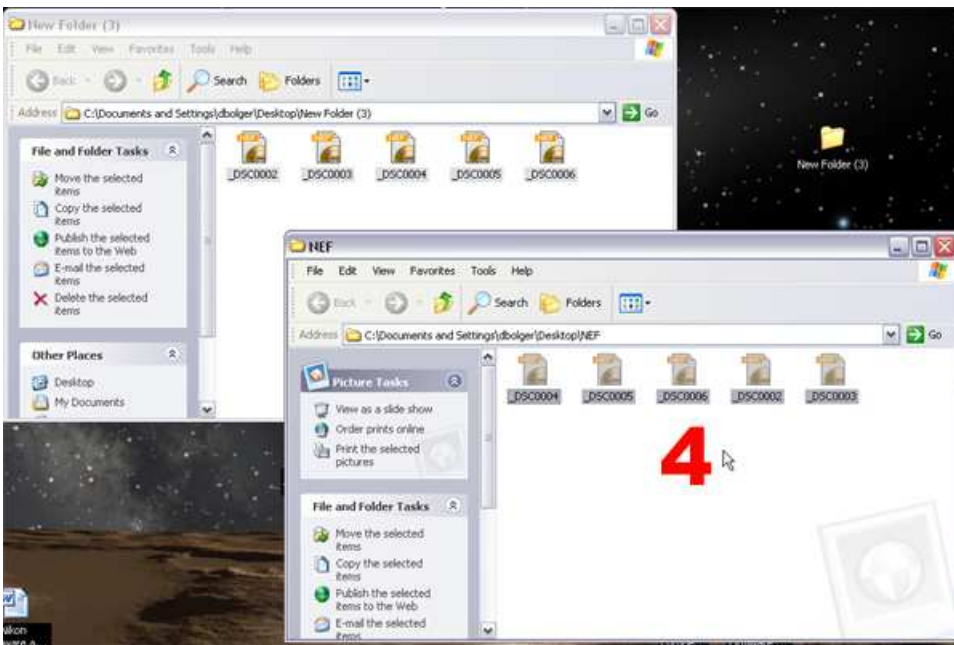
New Folder (3)

File Edit View Favorites Tools Help

Back Search Folders

Address C:\Documents and Settings\dbolger\Desktop\New Folder (3) Go

File and Folder Tasks

Move the selected items

Copy the selected items

Publish the selected items to the Web

E-mail the selected items

Delete the selected items

Other Places

Desktop

My Documents

_DSC0002 _DSC0003 _DSC0004 _DSC0005 _DSC0006

New Folder (3)

NEF

File Edit View Favorites Tools Help

Back Search Folders

Address C:\Documents and Settings\dbolger\Desktop\NEF Go

Picture Tasks

View as a slide show

Order prints online

Print the selected pictures

File and Folder Tasks

Move the selected items

Copy the selected items

Publish the selected items to the Web

E-mail the selected items

_DSC0004 _DSC0005 _DSC0006 _DSC0002 _DSC0003

4

Nikon